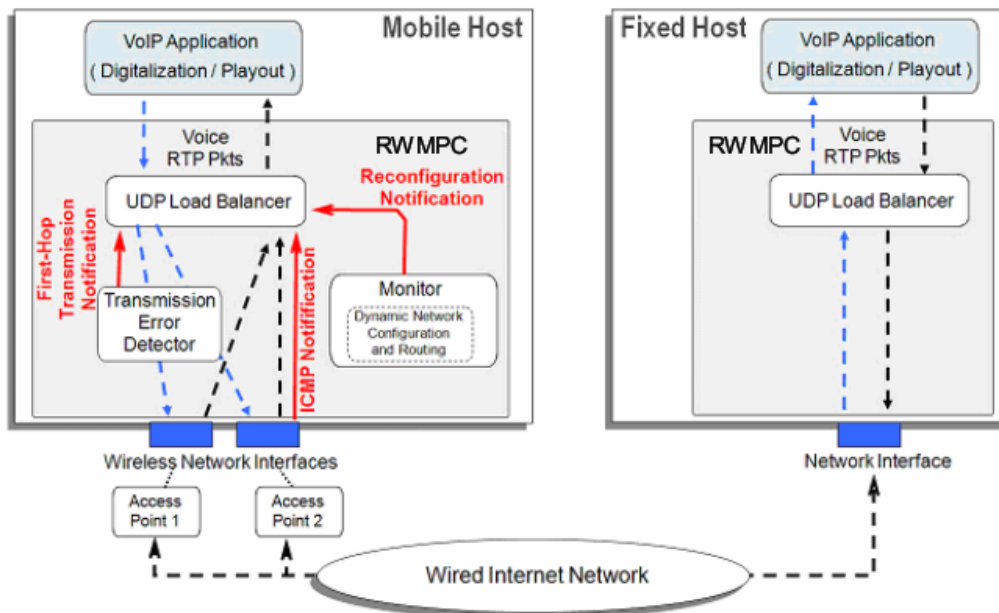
Mobile Host

VoIP Application
( Digitalization / Playout )

Voice
RTP Pkts

RW MPC

Reconfiguration
Notification

UDP Load Balancer

First-Hop
Transmission
Notification

Transmission
Error
Detector

ICMP Notification

Monitor

Dynamic Network
Configuration
and Routing

Wireless Network Interfaces

Access
Point 1

Access
Point 2

Fixed Host

VoIP Application
( Digitalization / Playout )

RW MPC

Voice
RTP Pkts

UDP Load Balancer

Network Interface

Wired Internet Network